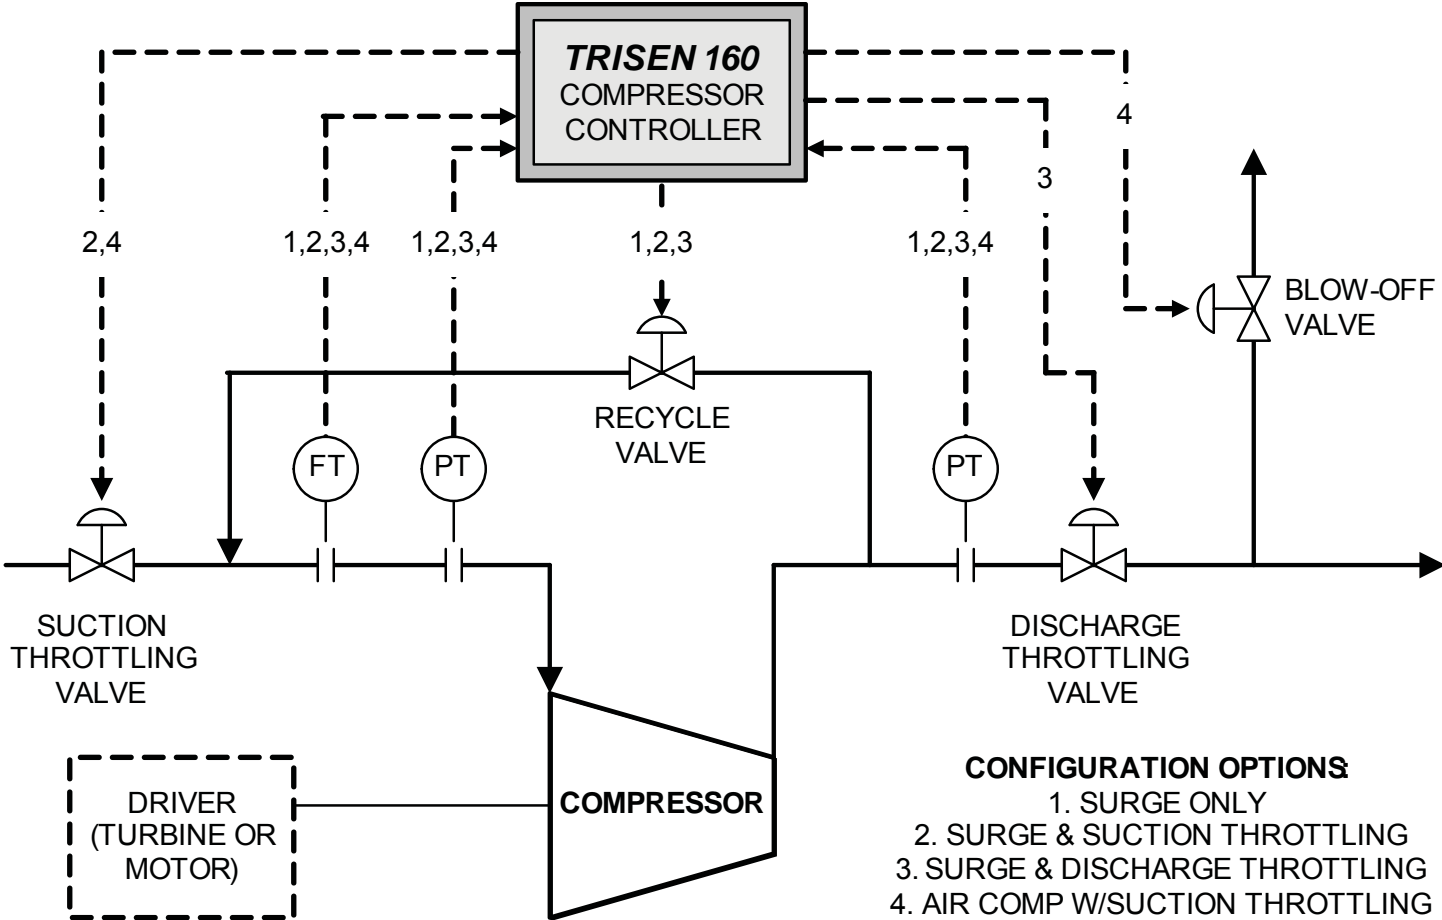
TRISEN 160
COMPRESSOR
CONTROLLER

4

3

2,4

1,2,3,4

1,2,3,4

1,2,3

1,2,3,4

BLOW-OFF
VALVE

RECYCLE
VALVE

FT

PT

PT

SUCTION
THROTTLING
VALVE

DISCHARGE
THROTTLING
VALVE

DRIVER
(TURBINE OR
MOTOR)

COMPRESSOR

CONFIGURATION OPTIONS:
1. SURGE ONLY
2. SURGE & SUCTION THROTTLING
3. SURGE & DISCHARGE THROTTLING
4. AIR COMP W/SUCTION THROTTLING